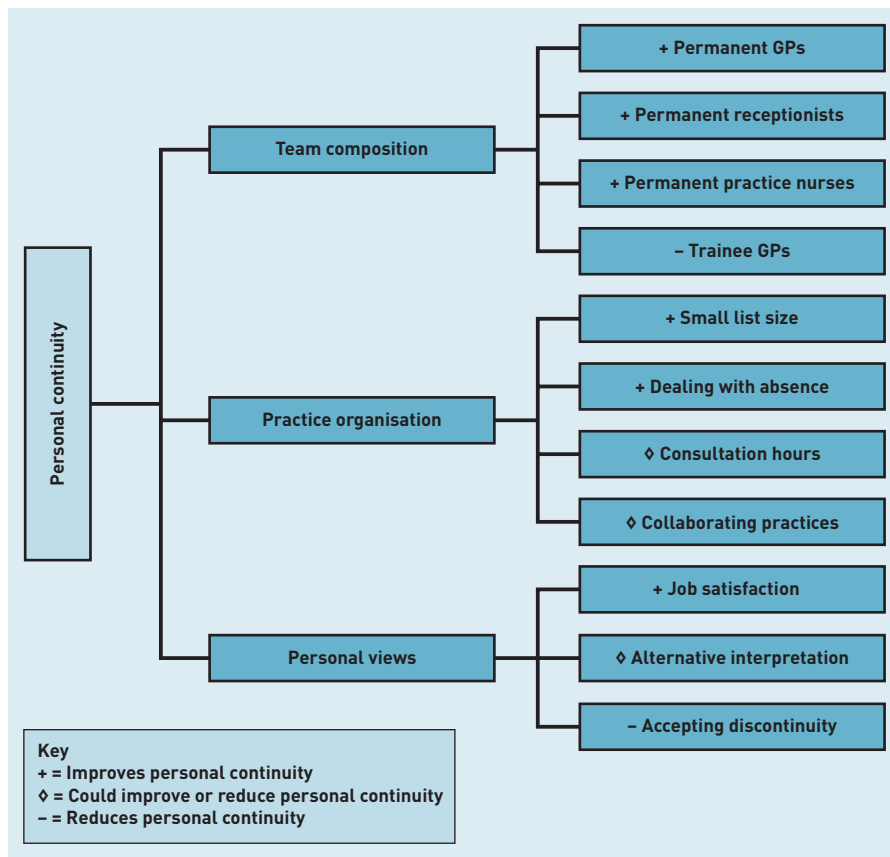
Personal continuity

Team composition

+ Permanent GPs

+ Permanent receptionists

+ Permanent practice nurses

– Trainee GPs

Practice organisation

+ Small list size

+ Dealing with absence

◊ Consultation hours

◊ Collaborating practices

Personal views

+ Job satisfaction

◊ Alternative interpretation

– Accepting discontinuity

Key
+ = Improves personal continuity
◊ = Could improve or reduce personal continuity
– = Reduces personal continuity